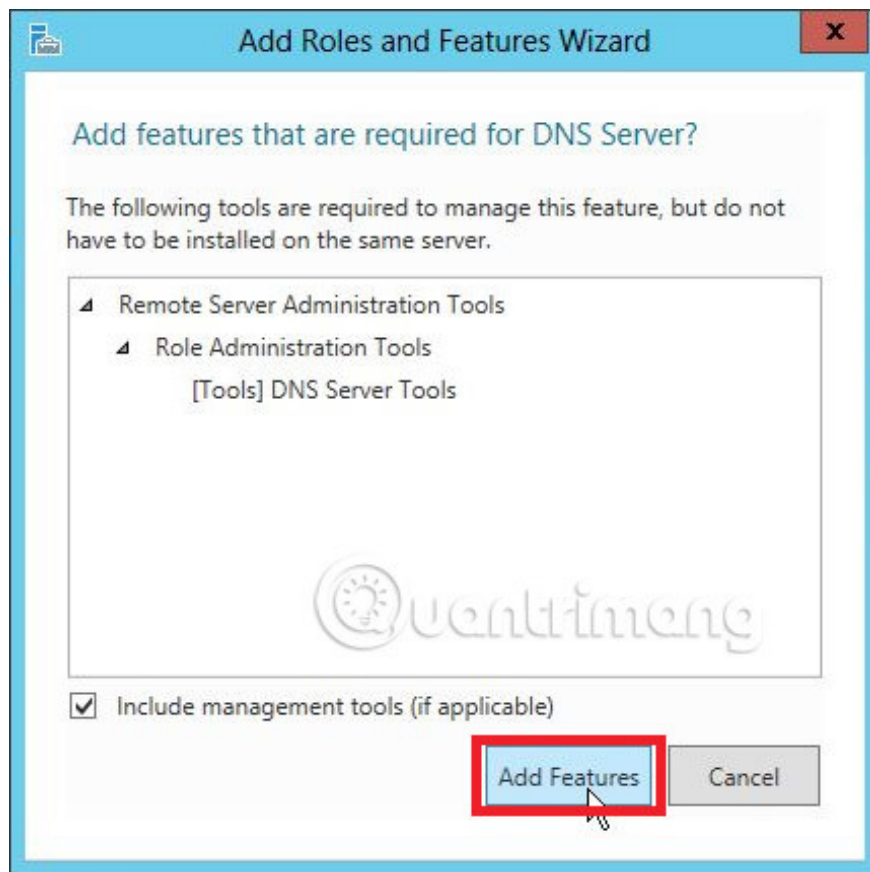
Add Roles and Features Wizard

x

Add features that are required for DNS Server?

The following tools are required to manage this feature, but do not have to be installed on the same server.

Remote Server Administration Tools

Role Administration Tools

[Tools] DNS Server Tools

Quantrimang

Include management tools (if applicable)

Add Features

Cancel